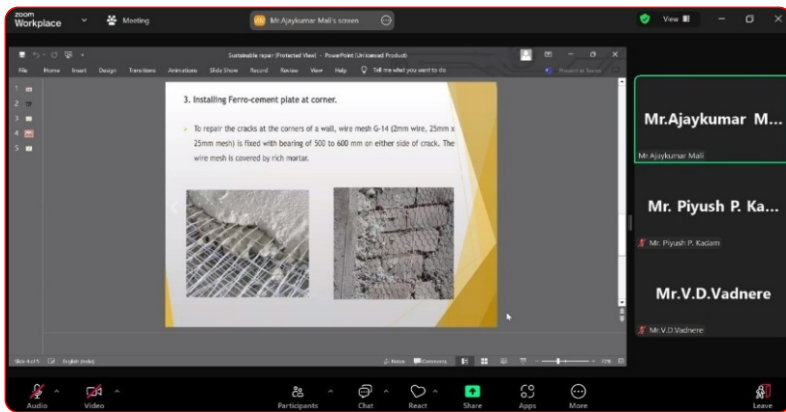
zoom Workplace

Meeting

Mr.Ajaykumar Mali's screen

View

Sustainable repair (Protected View) - PowerPoint (Unlicensed Product)

File Home Insert Design Transitions Animations Slide Show Record Review View Help Tell me what you want to do

1
2
3
4
5

3. Installing Ferro-cement plate at corner.

To repair the cracks at the corners of a wall, wire mesh G-14 (2mm wire, 25mm x 25mm mesh) is fixed with bearing of 500 to 600 mm on either side of crack. The wire mesh is covered by rich mortar.

Slide 4 of 5 English (India)

Notes Comments

Mr.Ajaykumar M...

Mr.Ajaykumar Mali

Mr. Piyush P. Ka...

Mr. Piyush P. Kadam

Mr.V.D.Vadnere

Mr.V.D.Vadnere

Audio Video Participants Chat React Share Apps More Leave